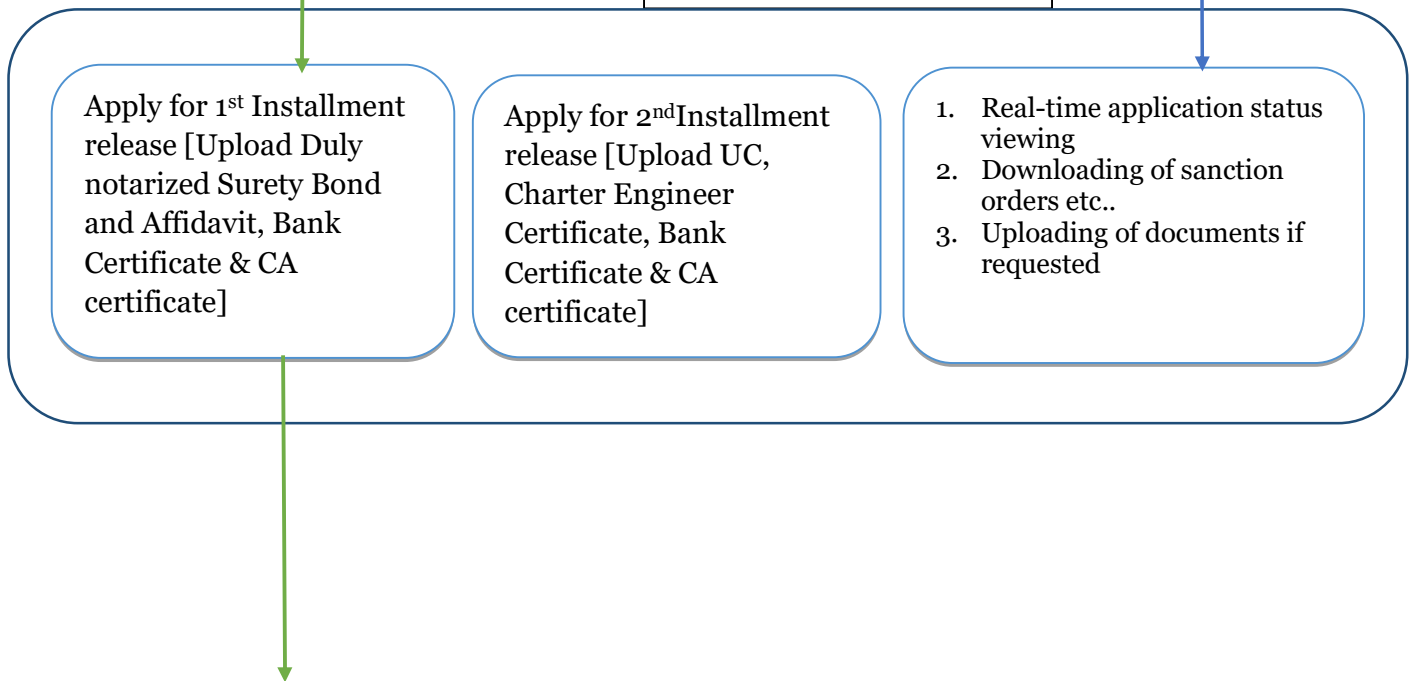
Apply for 1$^{st}$ Installment release [Upload Duly notarized Surety Bond and Affidavit, Bank Certificate & CA certificate]

Apply for 2$^{nd}$Installment release [Upload UC, Charter Engineer Certificate, Bank Certificate & CA certificate]

1. Real-time application status viewing
2. Downloading of sanction orders etc..
3. Uploading of documents if requested